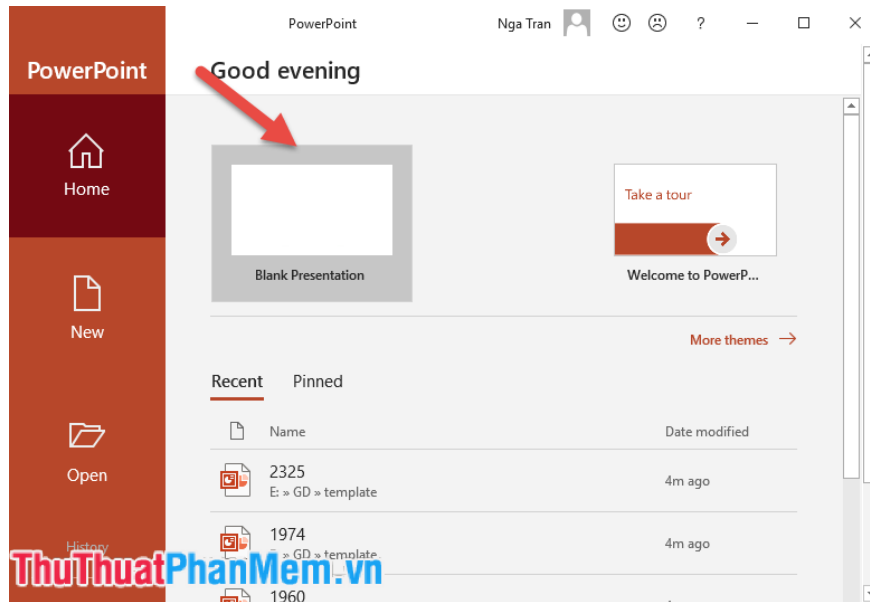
PowerPoint

Nga Tran

?

PowerPoint

Good evening

Home

Blank Presentation

Take a tour

Welcome to PowerP...

New

More themes →

Recent

Pinned

Name

Date modified

Open

2325

E: » GD » template

4m ago

1974

» GD » template

4m ago

History

1960

ThuThuatPhanMem.vn